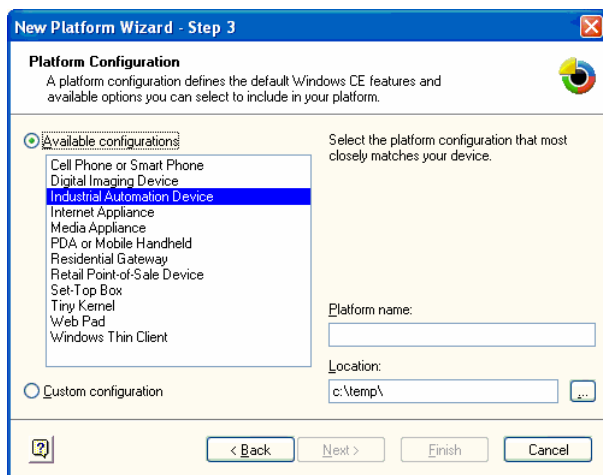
New Platform Wizard - Step 3

Platform Configuration
A platform configuration defines the default Windows CE features and available options you can select to include in your platform.

Available configurations

Cell Phone or Smart Phone
Digital Imaging Device
Industrial Automation Device
Internet Appliance
Media Appliance
PDA or Mobile Handheld
Residential Gateway
Retail Point-of-Sale Device
Set-Top Box
Tiny Kernel
Web Pad
Windows Thin Client

Select the platform configuration that most closely matches your device.

Platform name:

Location:
c:\temp\
...

Custom configuration

?

< Back
Next >
Finish
Cancel